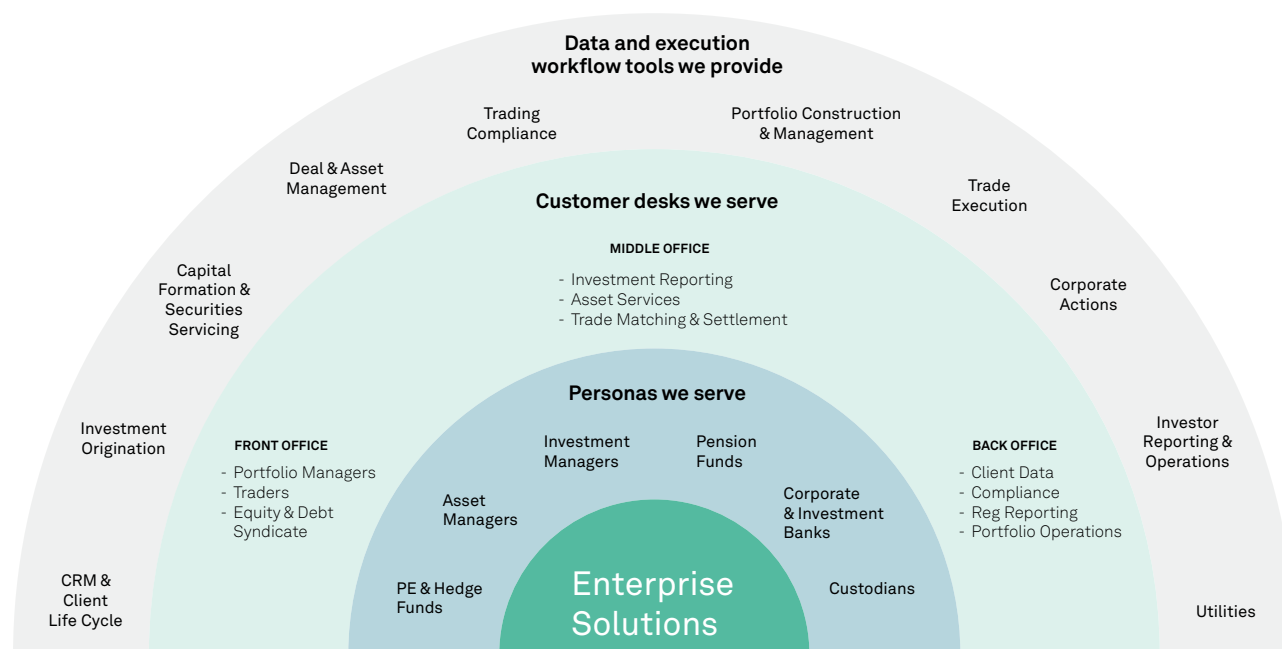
Data and execution workflow tools we provide

Trading Compliance

Portfolio Construction & Management

Deal & Asset Management

Trade Execution

Capital Formation & Securities Servicing

Corporate Actions

Investment Origination

Investor Reporting & Operations

CRM & Client Life Cycle

Utilities

Customer desks we serve

MIDDLE OFFICE

- Investment Reporting
- Asset Services
- Trade Matching & Settlement

FRONT OFFICE

- Portfolio Managers
- Traders
- Equity & Debt Syndicate

BACK OFFICE

- Client Data
- Compliance
- Reg Reporting
- Portfolio Operations

Personas we serve

Investment Managers

Pension Funds

Asset Managers

Corporate & Investment Banks

PE & Hedge Funds

Custodians

Enterprise Solutions